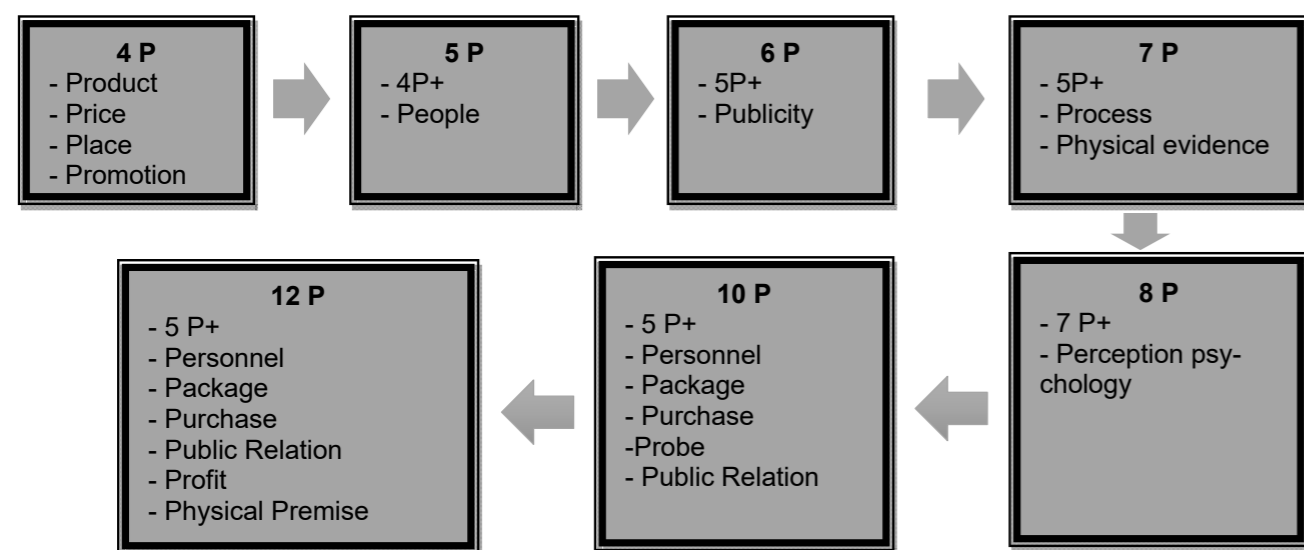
4 P
- Product
- Price
- Place
- Promotion

5 P
- 4P+
- People

6 P
- 5P+
- Publicity

7 P
- 5P+
- Process
- Physical evidence

8 P
- 7 P+
- Perception psychology

10 P
- 5 P+
- Personnel
- Package
- Purchase
-Probe
- Public Relation

12 P
- 5 P+
- Personnel
- Package
- Purchase
- Public Relation
- Profit
- Physical Premise